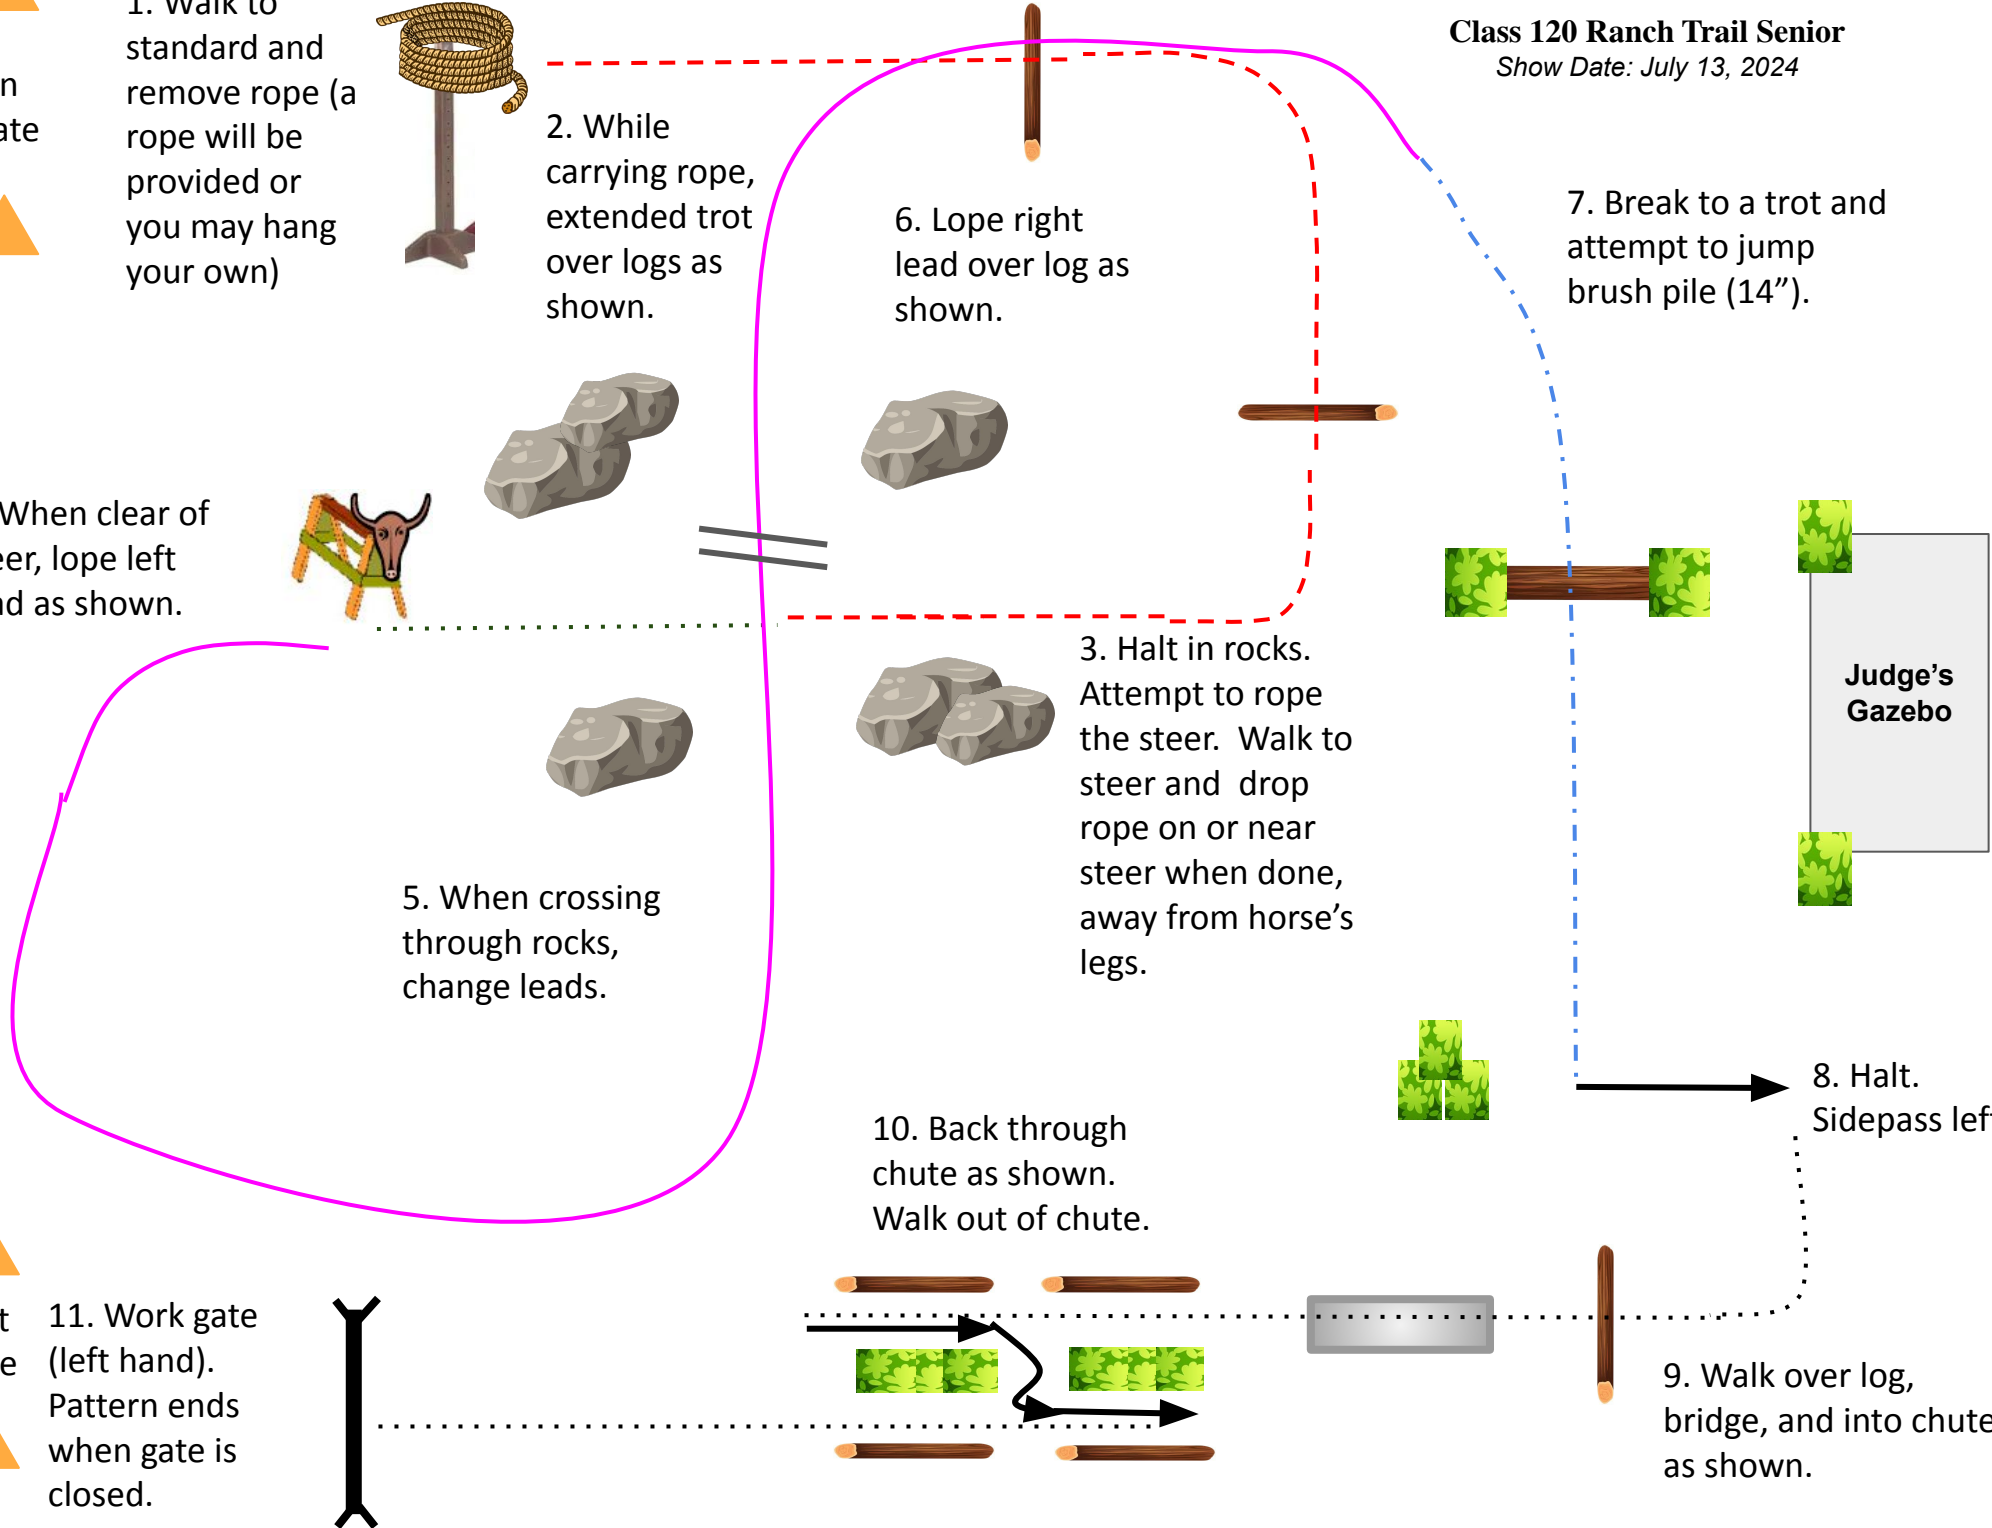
n
ate

1. Walk to standard and remove rope (a rope will be provided or you may hang your own)

2. While carrying rope, extended trot over logs as shown.

6. Lope right lead over log as shown.

Class 120 Ranch Trail Senior
Show Date: July 13, 2024

7. Break to a trot and attempt to jump brush pile (14”).

When clear of eer, lope left d as shown.

3. Halt in rocks. Attempt to rope the steer. Walk to steer and drop rope on or near steer when done, away from horse’s legs.

Judge’s Gazebo

5. When crossing through rocks, change leads.

8. Halt. Sidepass lef

10. Back through chute as shown. Walk out of chute.

t
e

11. Work gate (left hand). Pattern ends when gate is closed.

9. Walk over log, bridge, and into chute as shown.